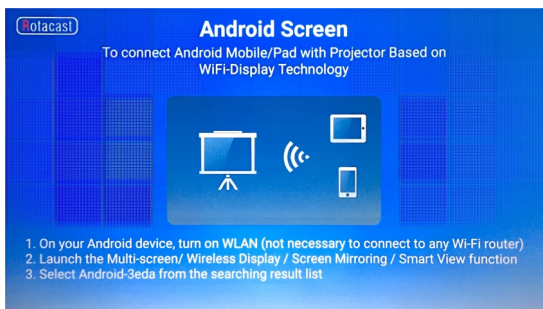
Rotacast

Android Screen

To connect Android Mobile/Pad with Projector Based on WiFi-Display Technology

1. On your Android device, turn on WLAN (not necessary to connect to any Wi-Fi router)
2. Launch the Multi-screen/ Wireless Display / Screen Mirroring / Smart View function
3. Select Android-3eda from the searching result list